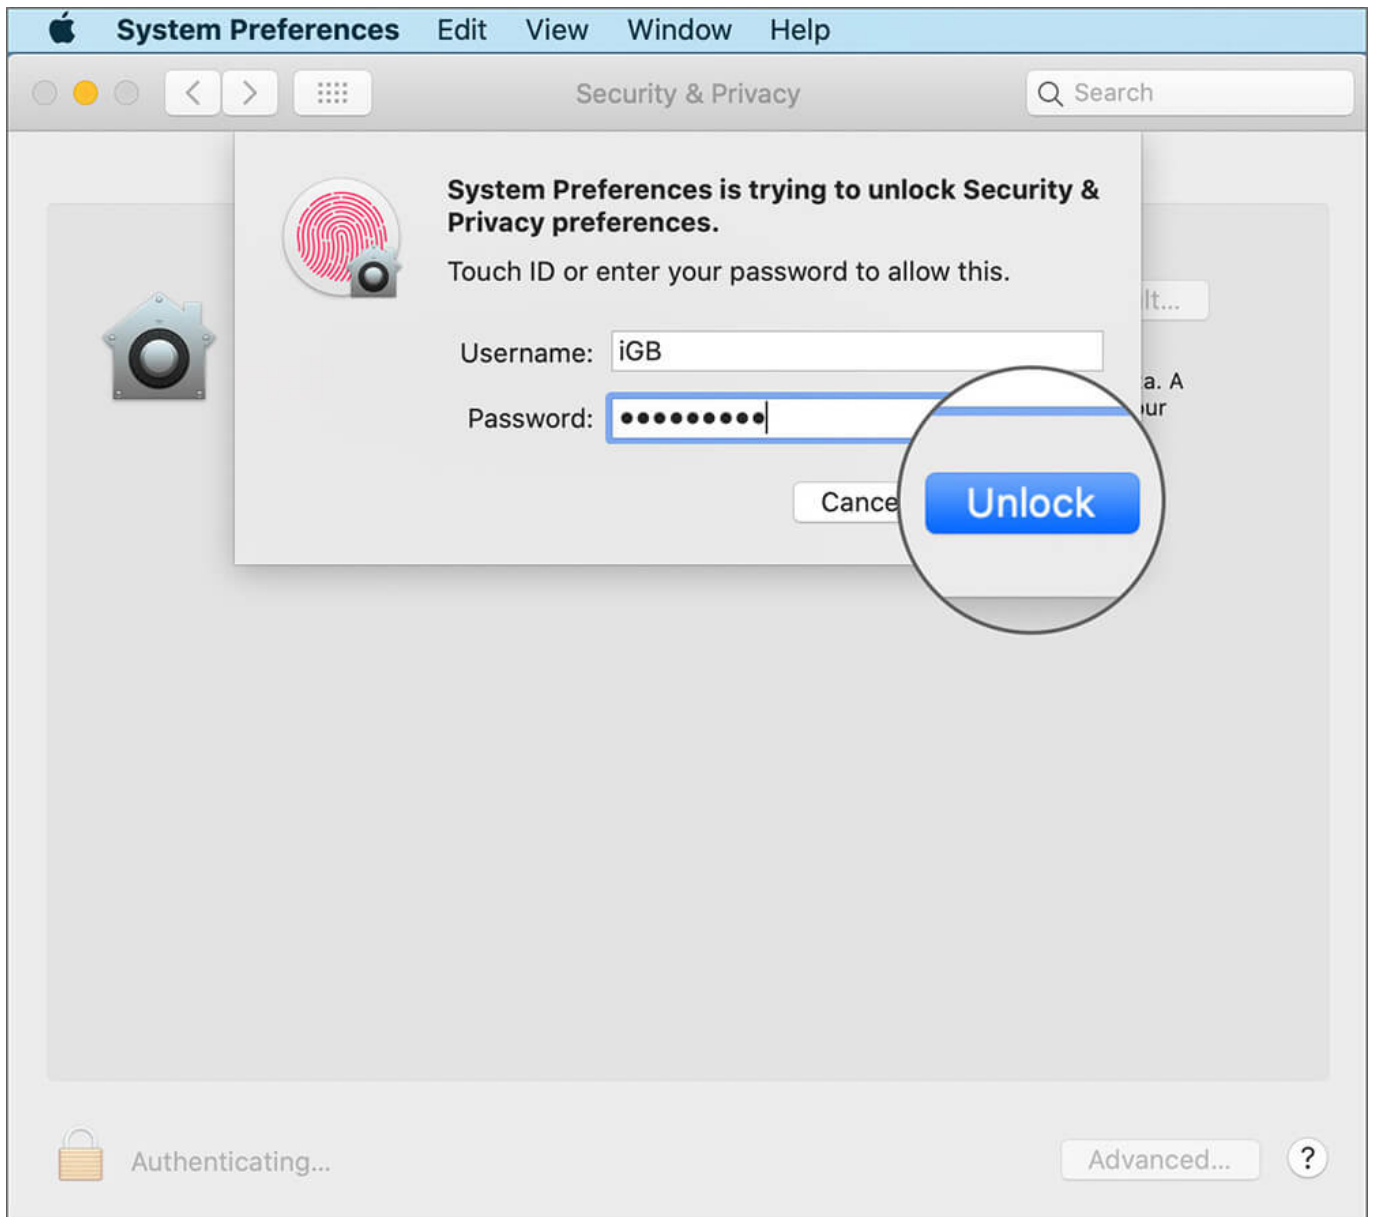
System Preferences Edit View Window Help

Security & Privacy

Search

System Preferences is trying to unlock Security & Privacy preferences.

Touch ID or enter your password to allow this.

Username: iGB

Password: ●●●●●●●●●●

Cance

Unlock

lt...

a. A

ur

Authenticating...

Advanced...

?